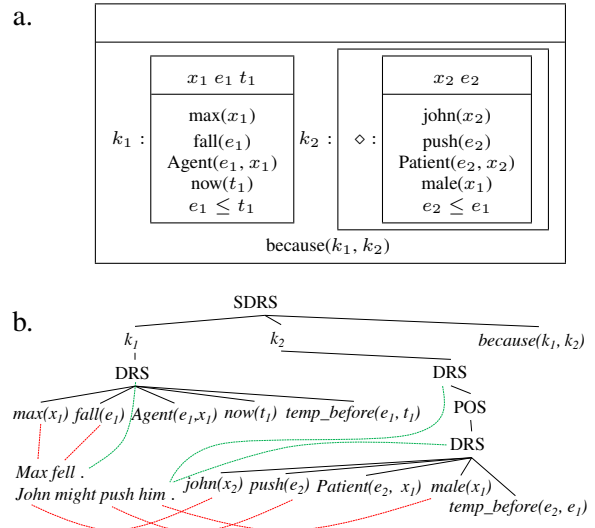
a.

$x_1\ e_1\ t_1$

max($x_1$)
fall($e_1$)
Agent($e_1, x_1$)
now($t_1$)
$e_1 \leq t_1$

$k_1$ :

$k_2$ :

$\diamond$ :

$x_2\ e_2$

john($x_2$)
push($e_2$)
Patient($e_2, x_2$)
male($x_1$)
$e_2 \leq e_1$

because($k_1$, $k_2$)

b.

SDRS

$k_1$

$k_2$

because($k_1$, $k_2$)

DRS

DRS

POS

DRS

max($x_1$) fall($e_1$) Agent($e_1$,$x_1$) now($t_1$) temp_before($e_1$, $t_1$)

Max fell .
John might push him .

john($x_2$) push($e_2$) Patient($e_2$, $x_1$) male($x_1$)

temp_before($e_2$, $e_1$)